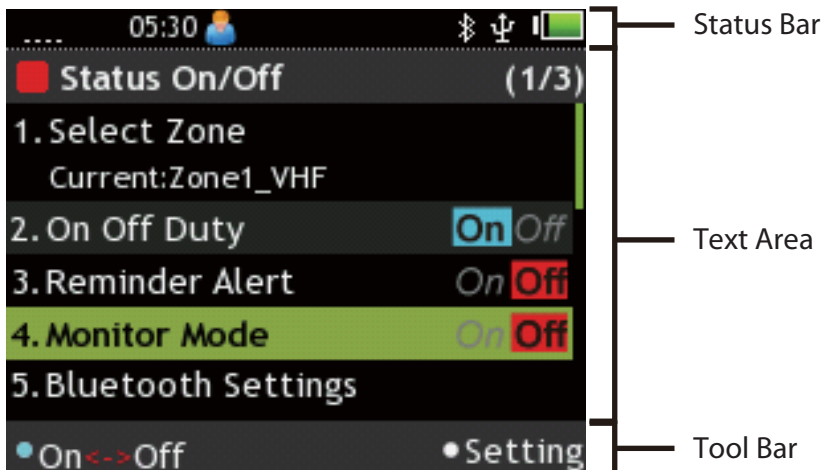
05:30

Status On/Off (1/3)

1. Select Zone
Current:Zone1_VHF

2. On Off Duty On Off

3. Reminder Alert On Off

4. Monitor Mode On Off

5. Bluetooth Settings

On<->Off Setting

Status Bar

Text Area

Tool Bar